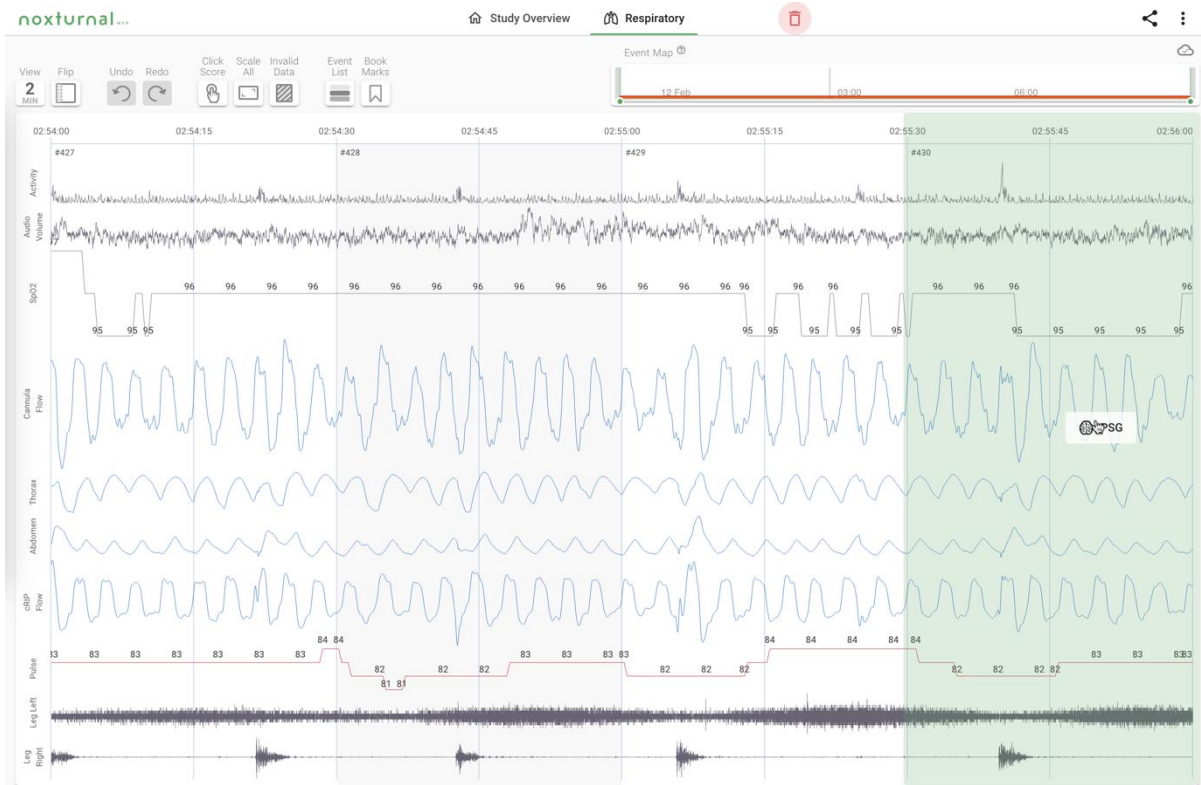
noxturnal...

Study Overview

Respiratory

View 2 MIN

Flip

Undo

Redo

Click Score

Scale All

Invalid Data

Event List

Book Marks

Event Map

12 Feb

03:00

06:00

02:54:00 02:54:15 02:54:30 02:54:45 02:55:00 02:55:15 02:55:30 02:55:45 02:56:00

#427 #428 #429 #430

Activity

Audio Volume

SpO2

96 96 96 96 96 96 96 96 96 96 96 96 96 96 96 96 96 96 96

95 95 95 95 95 95 95 95 95 95 95 95 95 95

Cannula Flow

PSG

Thorax

Abdomen

cRIP Flow

Pulse

83 83 83 83 83 83 83 84 84 82 81 81 82 82 83 83 83 83 82 82 82 84 84 84 84 84 82 82 82 82 83 83 83 83

Leg Left

Leg Right